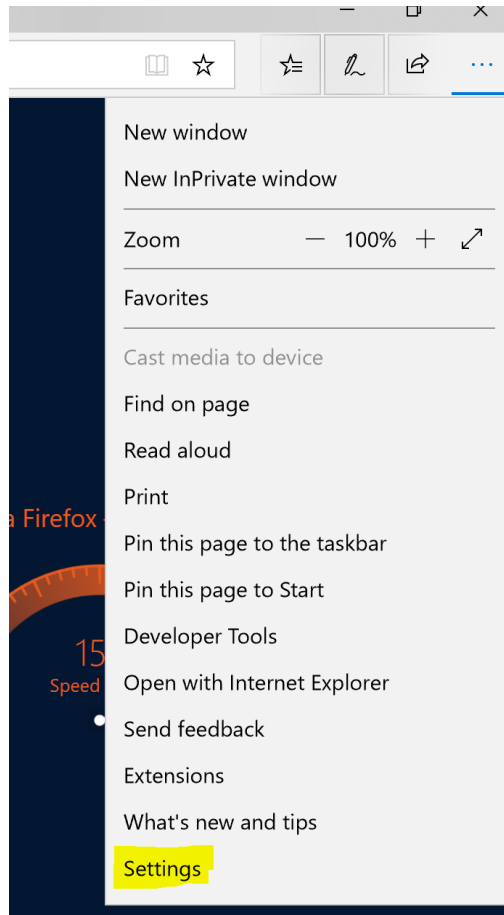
New window
New InPrivate window
Zoom — 100% +
Favorites
Cast media to device
Find on page
Read aloud
Print
Pin this page to the taskbar
Pin this page to Start
Developer Tools
Open with Internet Explorer
Send feedback
Extensions
What's new and tips
Settings

a Firefox
15
Speed